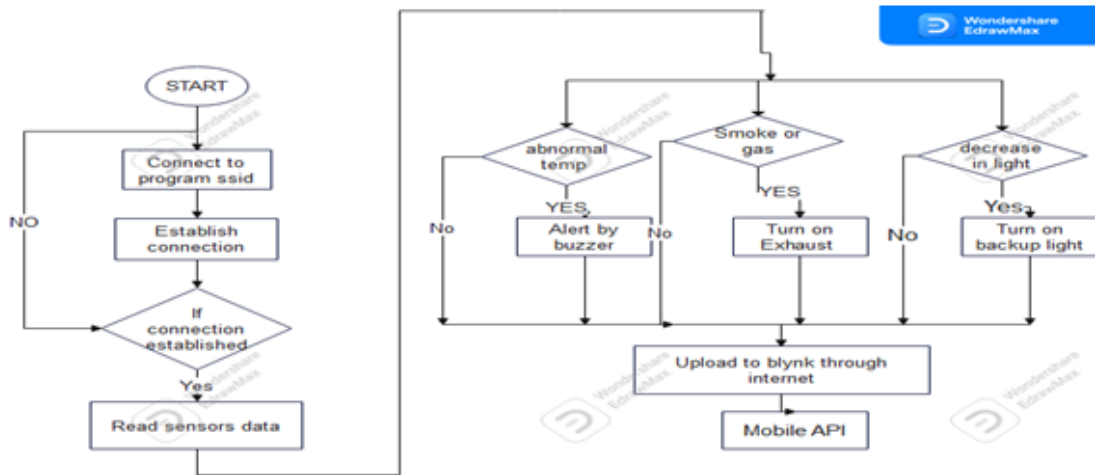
Wondershare EdrawMax

START

Connect to program ssid

Establish connection

NO

If connection established

Yes

Read sensors data

abnormal temp

YES

Alert by buzzer

No

Smoke or gas

YES

Turn on Exhaust

No

decrease in light

Yes

Turn on backup light

No

Upload to blynk through internet

Mobile API

Wondershare EdrawMax

Wondershare EdrawMax

Wondershare EdrawMax

Wondershare EdrawMax

Wondershare EdrawMax